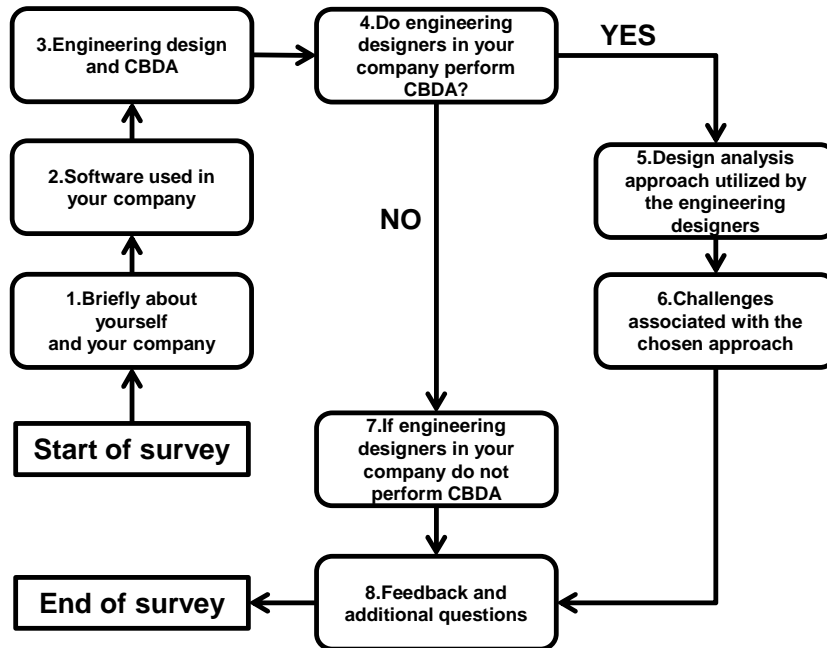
Start of survey

1.Briefly about yourself and your company

2.Software used in your company

3.Engineering design and CBDA

4.Do engineering designers in your company perform CBDA?

YES

5.Design analysis approach utilized by the engineering designers

6.Challenges associated with the chosen approach

NO

7.If engineering designers in your company do not perform CBDA

8.Feedback and additional questions

End of survey